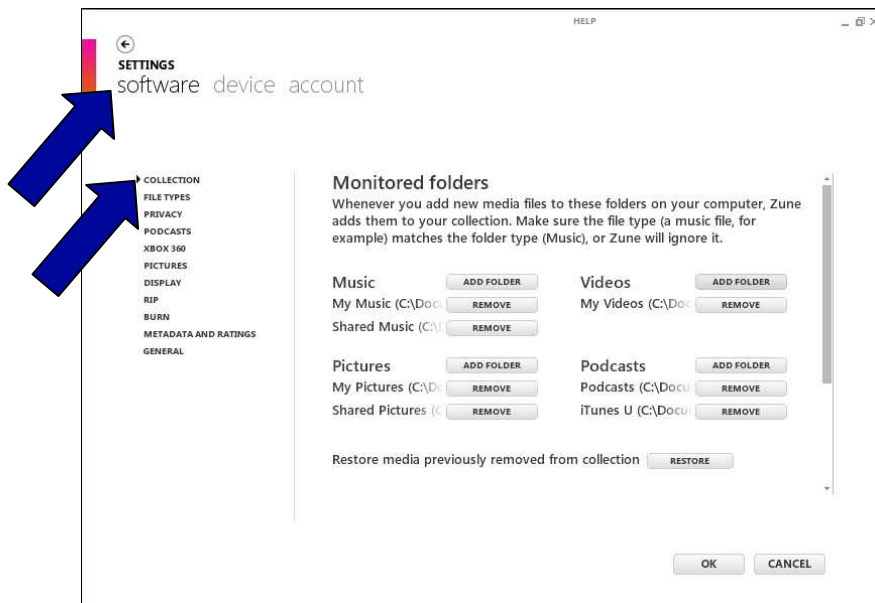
HELP

SETTINGS
software device account

COLLECTION
FILE TYPES
PRIVACY
PODCASTS
XBOX 360
PICTURES
DISPLAY
RIP
BURN
METADATA AND RATINGS
GENERAL

Monitored folders
Whenever you add new media files to these folders on your computer, Zune adds them to your collection. Make sure the file type (a music file, for example) matches the folder type (Music), or Zune will ignore it.

Music ADD FOLDER
My Music (C:\Do REMOVE
Shared Music (C:\ REMOVE

Videos ADD FOLDER
My Videos (C:\Do REMOVE

Pictures ADD FOLDER
My Pictures (C:\D REMOVE
Shared Pictures (C REMOVE

Podcasts ADD FOLDER
Podcasts (C:\Docu REMOVE
iTunes U (C:\Docu REMOVE

Restore media previously removed from collection RESTORE

OK CANCEL